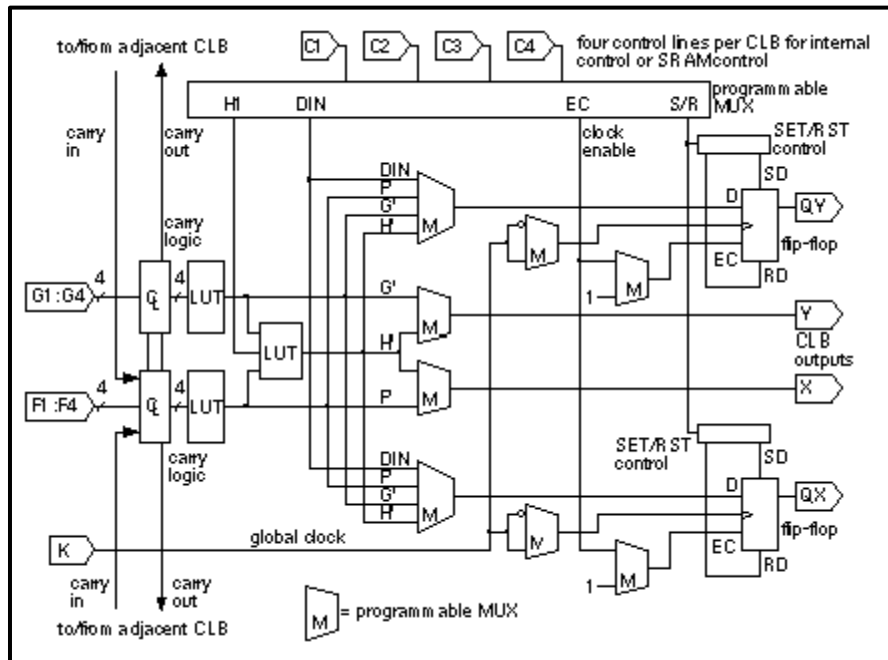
to/from adjacent CLB

C1 C2 C3 C4

four control lines per CLB for internal control or SRAM control

H1 DIN EC S/R

programmable MUX

carry in

carry out

clock enable

SET/RST control

SD

DIN
P'
G'
H'
M

D

QY

carry logic

M

flip-flop

EC

M

RD

G1:G4

4

CL

4

LUT

1

G'

M

Y

LUT

H'

CLB outputs

M

F1:F4

4

CL

4

LUT

P

X

carry logic

SET/RST control

SD

DIN
P'
G'
H'

D

QX

M

M

flip-flop

K

global clock

EC

carry in

carry out

1

M

RD

M = programmable MUX

to/from adjacent CLB